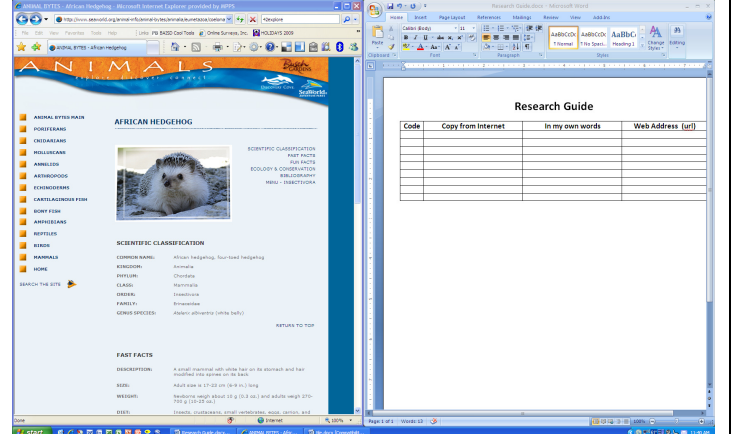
ANIMAL BYTES - African Hedgehog - Microsoft Internet Explorer provided by RPPS

http://www.seaworld.org/animal-info/animal-bytes/animalia/eumetazoa/coelomates/

File Edit View Favorites Tools Help

Links PW BASD Cool Tools Online Surveys, Inc. HOLIDAYS 2009

ANIMAL BYTES - African Hedgehog

ANIMALS

explore discover connect

Discovery Cove

SeaWorld

Busch Gardens

ANIMAL BYTES MAIN
PORIFERANS
CNIDARIANS
MOLLUSCANS
ANNELIDS
ARTHROPODS
ECHINODERMS
CARTILAGINOUS FISH
BONY FISH
AMPHIBIANS
REPTILES
BIRDS
MAMMALS
HOME

SEARCH THE SITE

AFRICAN HEDGEHOG

SCIENTIFIC CLASSIFICATION
FAST FACTS
FUN FACTS
ECOLOGY & CONSERVATION
BIBLIOGRAPHY
MENU - INSECTIVORA

SCIENTIFIC CLASSIFICATION

| | |
|---|---|
| COMMON NAME: | African hedgehog, four-toed hedgehog |
| KINGDOM: | Animalia |
| PHYLUM: | Chordata |
| CLASS: | Mammalia |
| ORDER: | Insectivora |
| FAMILY: | Erinaceidae |
| GENUS SPECIES: | Atelerix albiventris (white belly) |

RETURN TO TOP

FAST FACTS

| | |
|---|---|
| DESCRIPTION: | A small mammal with white hair on its stomach and hair modified into spines on its back. |
| SIZE: | Adult size is 17-23 cm (6-9 in.) long |
| WEIGHT: | Newborns weigh about 10 g (0.3 oz.) and adults weigh 270-700 g (10-25 oz.) |
| DIET: | Insects, crustaceans, small vertebrates, eggs, carrion, and |

Done Internet 100%

start

Research Guide.docx - Microsoft Word

Home Insert Page Layout References Mailings Review View Add-Ins

Paste Calibri (Body) 11

Clipboard Font Paragraph Styles

AaBbCcDc ¶ Normal
AaBbCcDc ¶ No Spaci...
AaBbCc Heading 1
Change Styles
Editing

Research Guide

| Code | Copy from Internet | In my own words | Web Address (url) |
|---|---|---|---|
| | | | |
| | | | |
| | | | |
| | | | |
| | | | |
| | | | |
| | | | |
| | | | |

Page: 1 of 1 Words: 13 100%